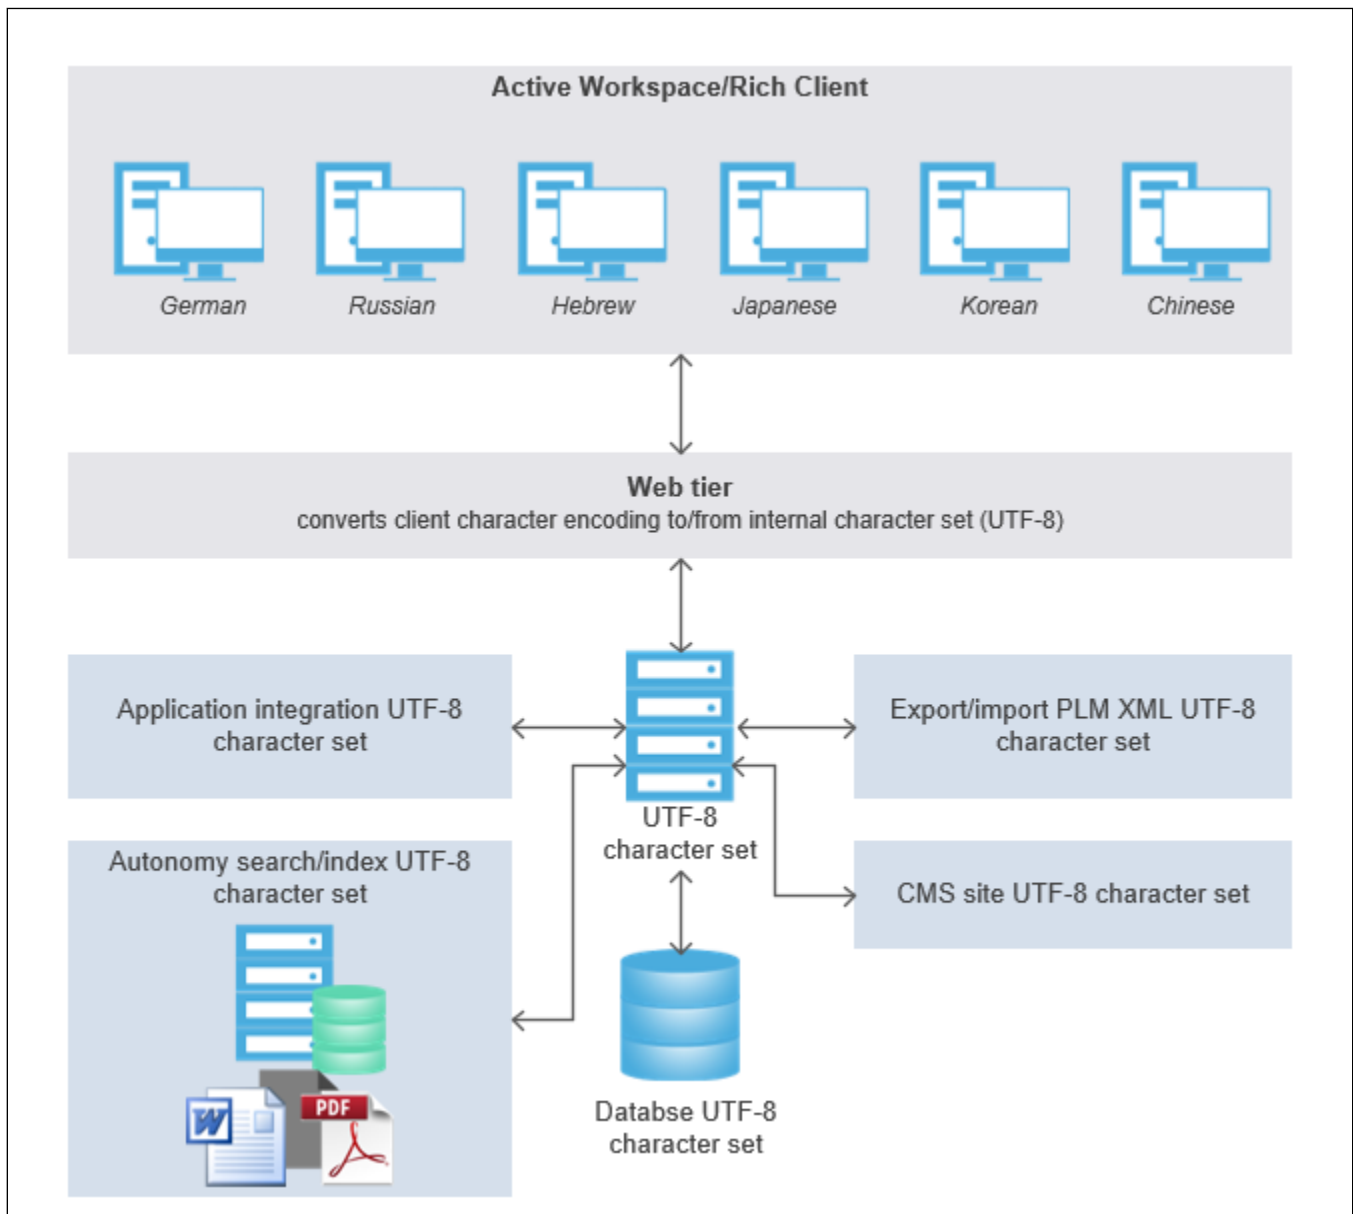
Active Workspace/Rich Client

German Russian Hebrew Japanese Korean Chinese

Web tier
converts client character encoding to/from internal character set (UTF-8)

Application integration UTF-8 character set

UTF-8 character set

Export/import PLM XML UTF-8 character set

Autonomy search/index UTF-8 character set

CMS site UTF-8 character set

W

PDF

Databse UTF-8 character set